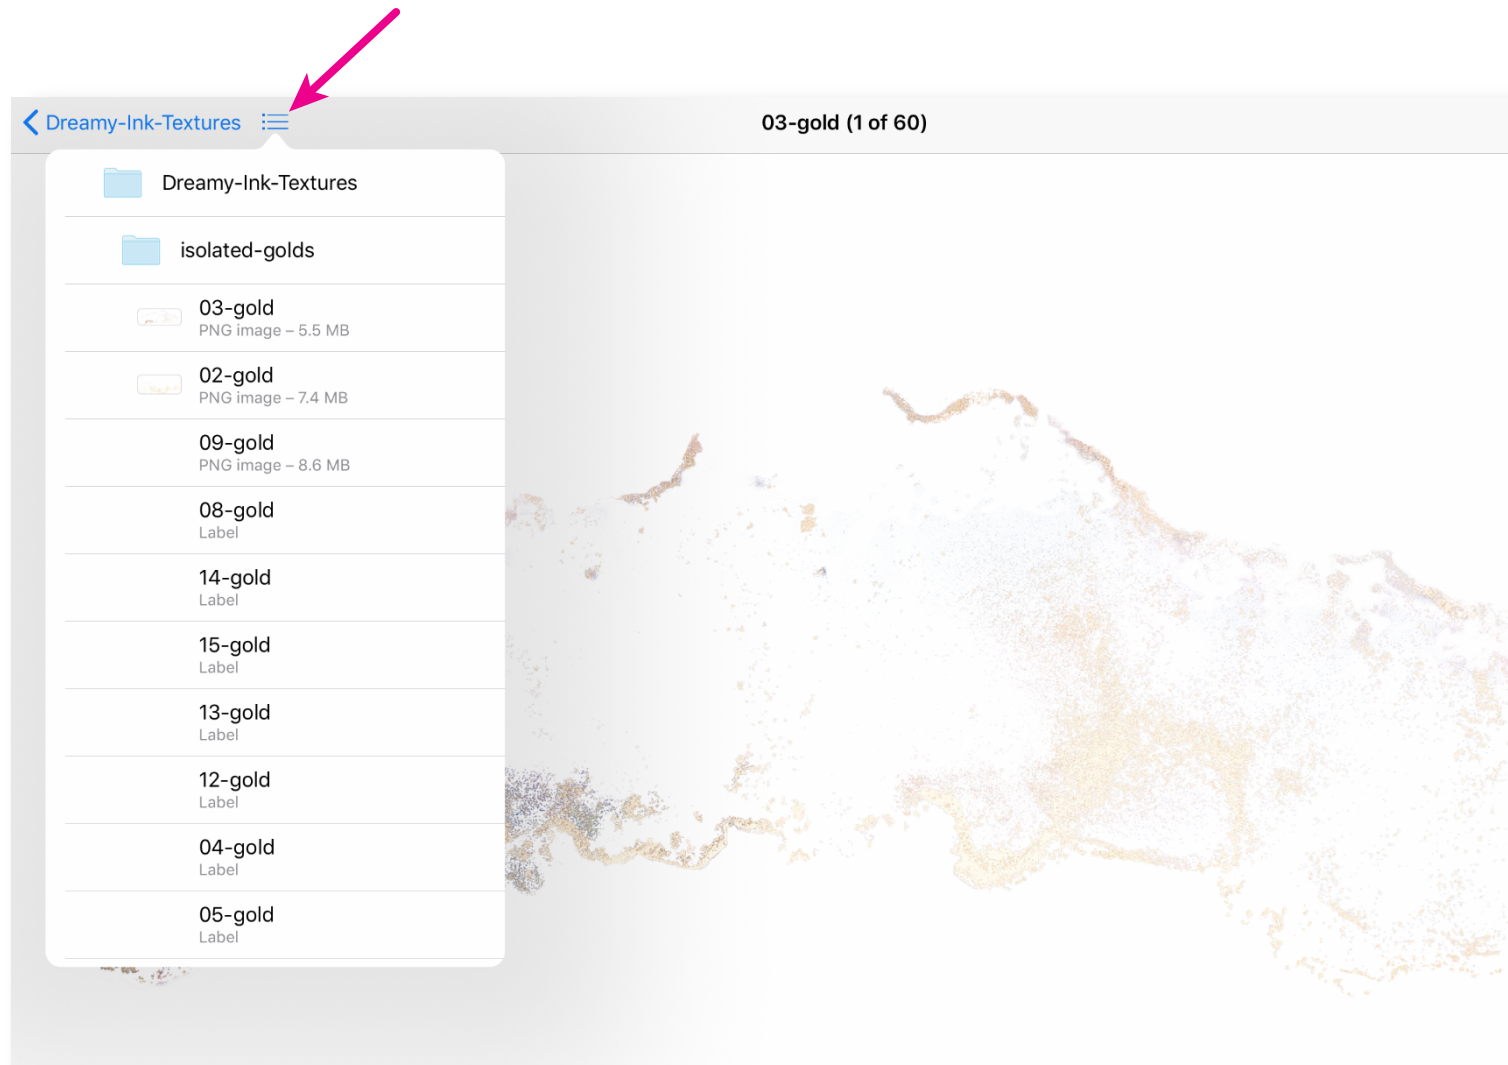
Dreamy-Ink-Textures

03-gold (1 of 60)

Dreamy-Ink-Textures

isolated-golds

03-gold
PNG image – 5.5 MB

02-gold
PNG image – 7.4 MB

09-gold
PNG image – 8.6 MB

08-gold
Label

14-gold
Label

15-gold
Label

13-gold
Label

12-gold
Label

04-gold
Label

05-gold
Label